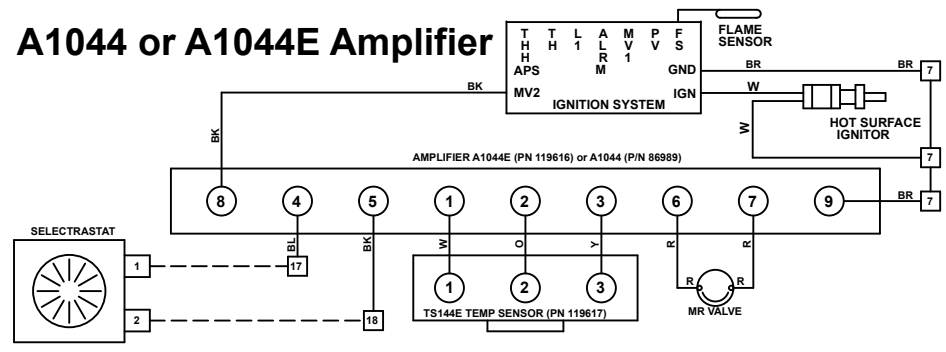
A1044 or A1044E Amplifier

T H H
T H
L 1
A L R M
M V 1
P V
F S

FLAME SENSOR

APS
GND
MV2
IGN
IGNITION SYSTEM

BK
BR
BR
7
W
HOT SURFACE IGNITOR
W
7
BK

AMPLIFIER A1044E (PN 119616) or A1044 (P/N 86989)

8
4
5
1
2
3
6
7
9
BR
7

SELECTRASTAT
BL
BK
W
O
Y
R
R
1
17
1
2
3
R
R
2
18
TS144E TEMP SENSOR (PN 119617)
MR VALVE